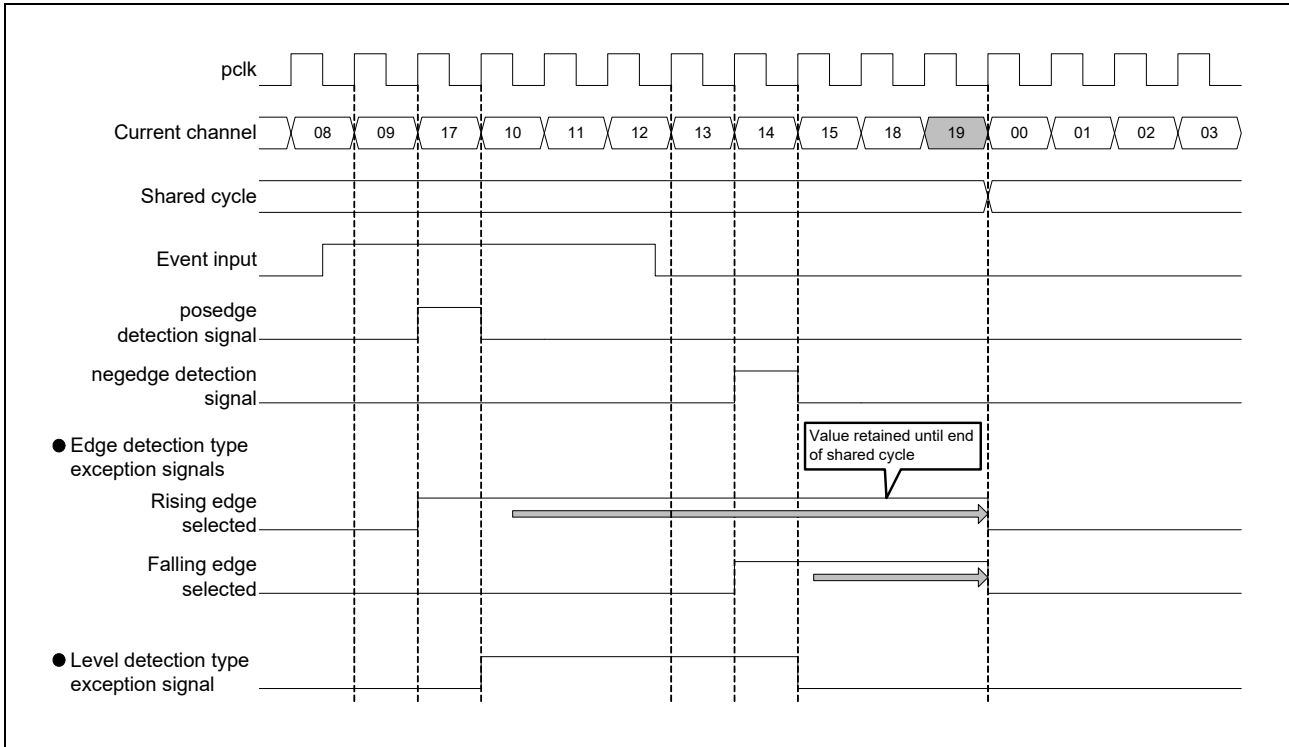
pclk

Current channel 08 09 17 10 11 12 13 14 15 18 19 00 01 02 03

Shared cycle

Event input

posedge detection signal

negedge detection signal

● Edge detection type exception signals

Value retained until end of shared cycle

Rising edge selected

Falling edge selected

● Level detection type exception signal